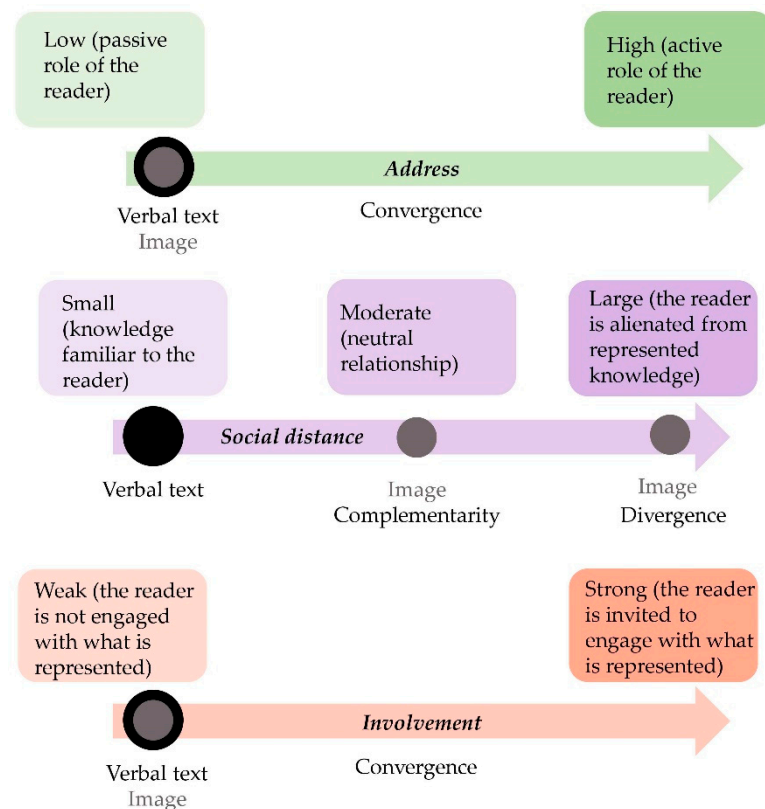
Low (passive role of the reader)

High (active role of the reader)

Address

Verbal text
Image

Convergence

Small (knowledge familiar to the reader)

Moderate (neutral relationship)

Large (the reader is alienated from represented knowledge)

Social distance

Verbal text

Image
Complementarity

Image
Divergence

Weak (the reader is not engaged with what is represented)

Strong (the reader is invited to engage with what is represented)

Involvement

Verbal text
Image

Convergence